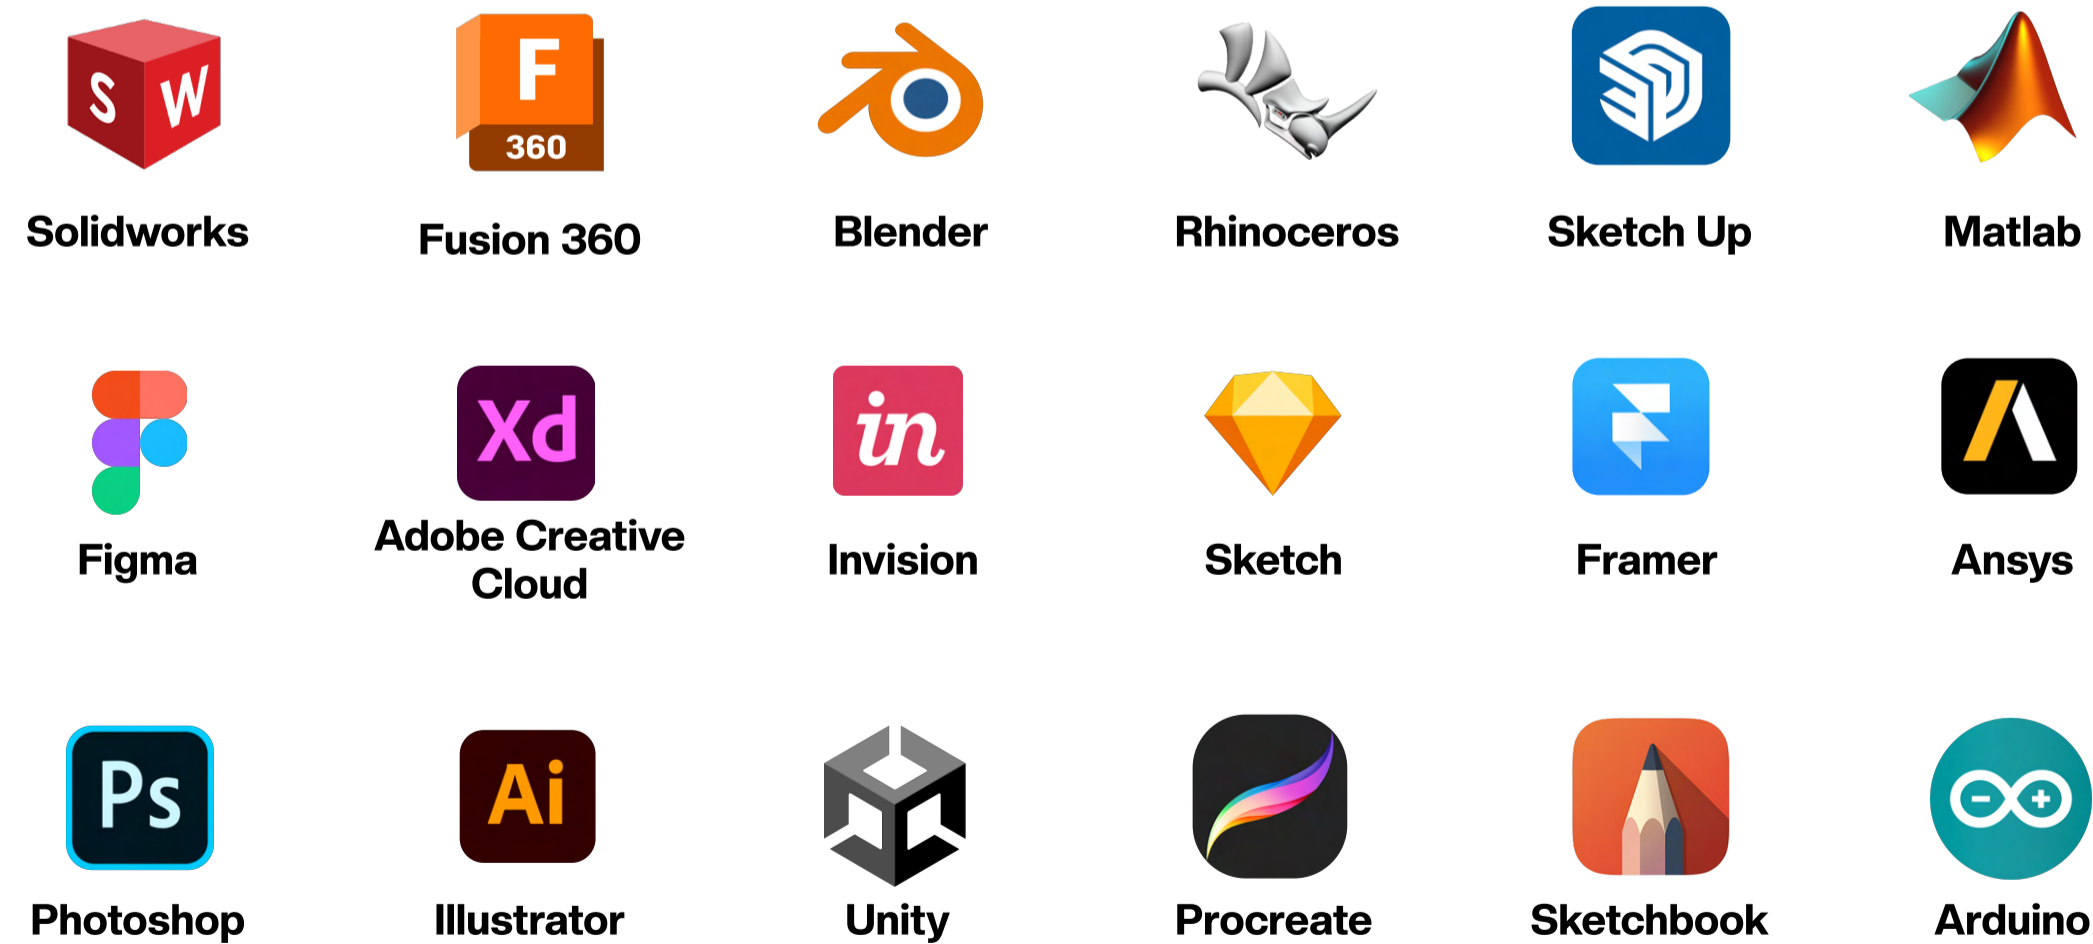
S W
Solidworks

F
360
Fusion 360

Blender

Rhinoceros

Sketch Up

Matlab

Figma

Xd
Adobe Creative Cloud

in
Invision

Sketch

Framer

Ansys

Ps
Photoshop

Ai
Illustrator

Unity

Procreate

Sketchbook

Arduino